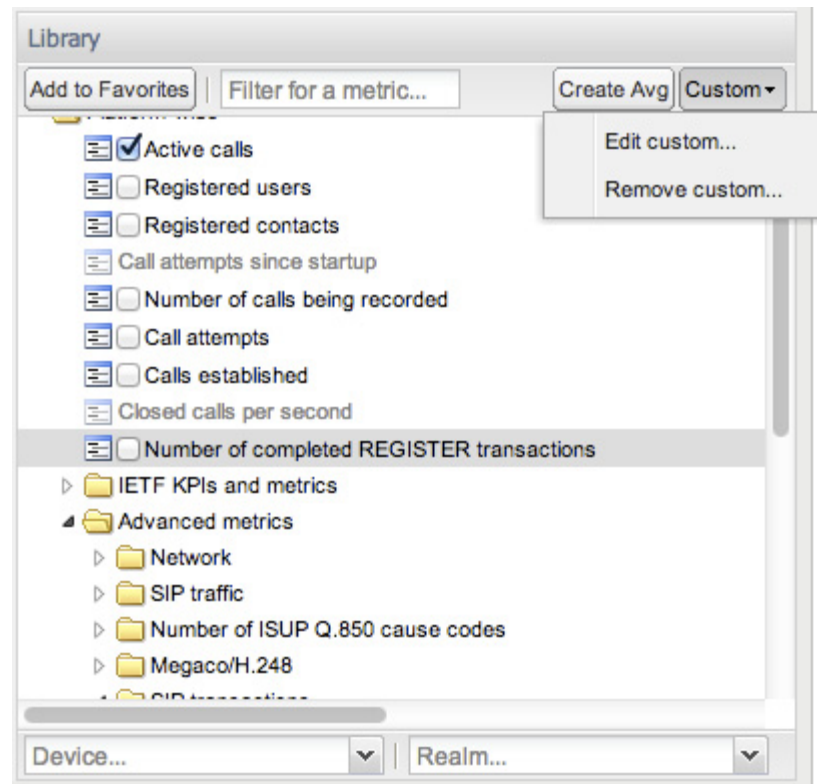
Library

Add to Favorites

Filter for a metric...

Create Avg

Custom

Edit custom...

Remove custom...

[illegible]

Active calls

Registered users

Registered contacts

Call attempts since startup

Number of calls being recorded

Call attempts

Calls established

Closed calls per second

Number of completed REGISTER transactions

IETF KPIs and metrics

Advanced metrics

Network

SIP traffic

Number of ISUP Q.850 cause codes

Megaco/H.248

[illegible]

Device...

Realm...